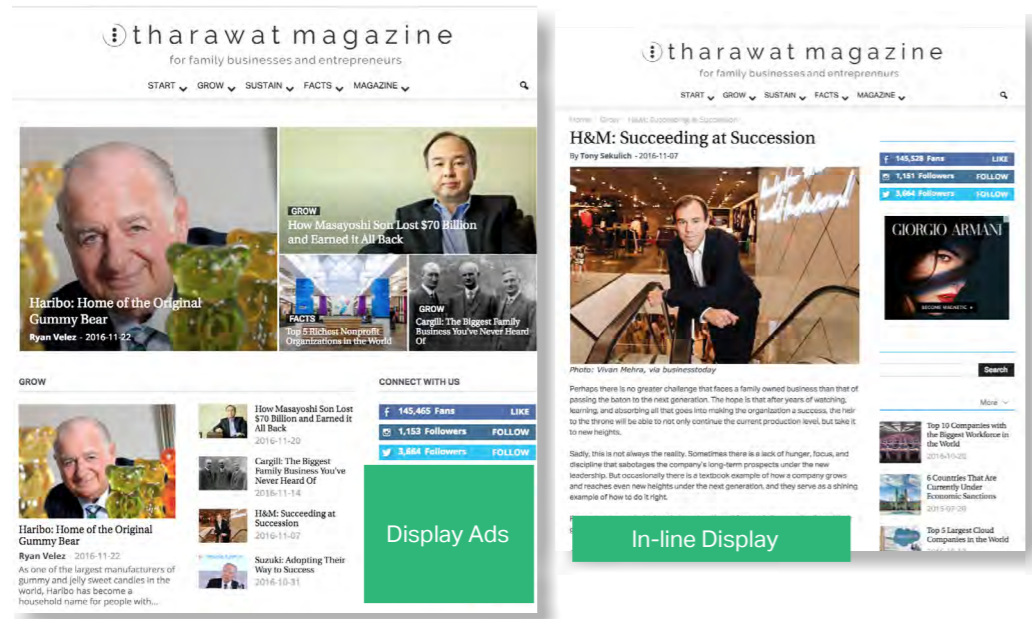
tharawat magazine
for family businesses and entrepreneurs

START GROW SUSTAIN FACTS MAGAZINE

Haribo: Home of the Original Gummy Bear
Ryan Velez - 2016-11-22

GROW
How Masayoshi Son Lost $70 Billion and Earned It All Back

FACTS
Top 5 Richest Nonprofit Organizations in the World

GROW
Cargill: The Biggest Family Business You've Never Heard Of

GROW

Haribo: Home of the Original Gummy Bear
Ryan Velez - 2016-11-22
As one of the largest manufacturers of gummy and jelly sweet candies in the world, Haribo has become a household name for people with...

How Masayoshi Son Lost $70 Billion and Earned It All Back
2016-11-20

Cargill: The Biggest Family Business You've Never Heard Of
2016-11-14

H&M: Succeeding at Succession
2016-11-07

Suzuki: Adopting Their Way to Success
2016-10-31

CONNECT WITH US
145,465 Fans LIKE
1,153 Followers FOLLOW
3,664 Followers FOLLOW

Display Ads

tharawat magazine
for family businesses and entrepreneurs

START GROW SUSTAIN FACTS MAGAZINE

Home Grow H&M: Succeeding at Succession
H&M: Succeeding at Succession
By Tony Sekulich - 2016-11-07

Photo: Vivan Mehra, via businesstoday

Perhaps there is no greater challenge that faces a family owned business than that of passing the baton to the next generation. The hope is that after years of watching, learning, and absorbing all that goes into making the organization a success, the heir to the throne will be able to not only continue the current production level, but take it to new heights.

Sadly, this is not always the reality. Sometimes there is a lack of hunger, focus, and discipline that sabotages the company's long-term prospects under the new leadership. But occasionally there is a textbook example of how a company grows and reaches even new heights under the next generation, and they serve as a shining example of how to do it right.

145,528 Fans LIKE
1,151 Followers FOLLOW
3,664 Followers FOLLOW

GIORGIO ARMANI
BECOME MAGNETIC

Search

More

Top 10 Companies with the Biggest Workforce in the World
2016-10-20

6 Countries That Are Currently Under Economic Sanctions
2015-07-29

Top 5 Largest Cloud Companies in the World

In-line Display